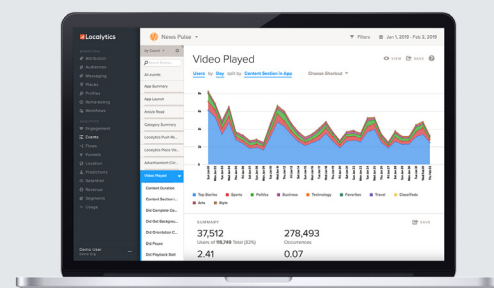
Localytics

News Pulse

Filters Jan 1, 2015 - Feb 2, 2015

by Count

All events

App Summary

App Launch

Article Read

Category Summary

Localytics Push Me...

Localytics Place Vie...

Advertisement Clic...

Video Played

Content Duration

Content Section i...

Did Complete Ge...

Did Backgro...

Did Orientation C...

Did Pause

Did Playback Stall

Video Played

VIEW SAVE

Users by Day split by Content Section in App Choose Shortcut

Top Stories Sports Politics Business Technology Favorites Travel Classifieds Arts Style

SUMMARY

SAVE

37,512
Users of 115,749 Total (32%)

278,493
Occurrences

2.41

0.07

Demo User